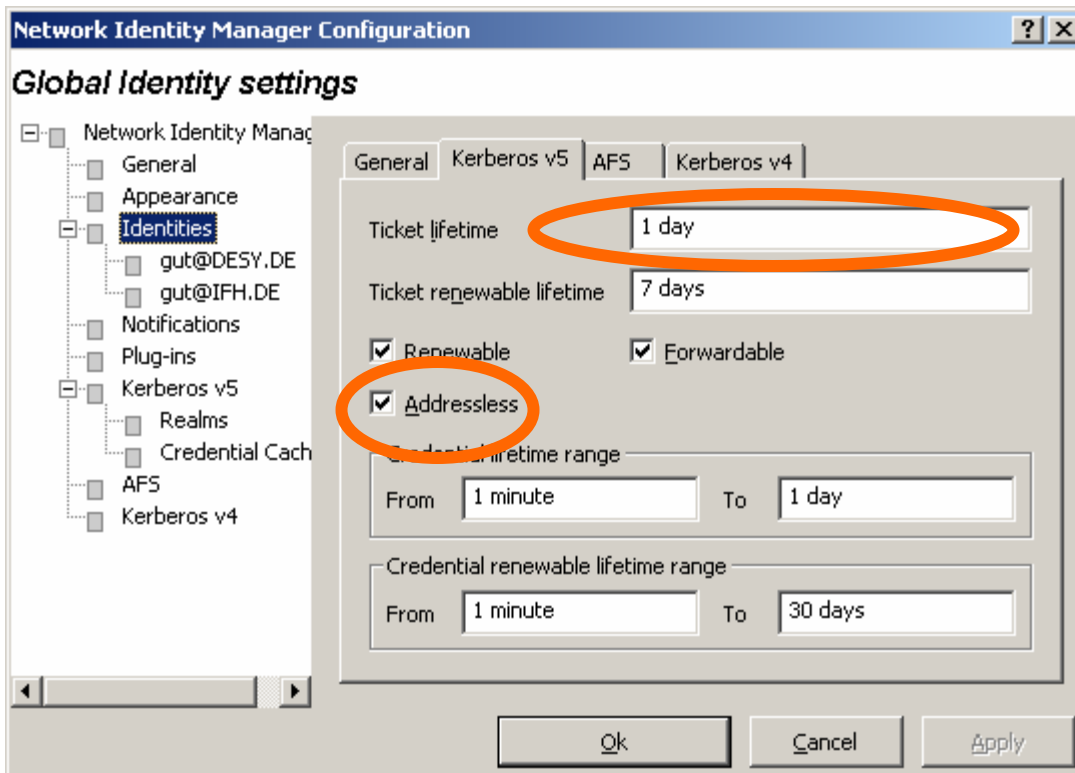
Network Identity Manager Configuration
?
X
Global Identity settings

Network Identity Manag
General
Appearance
Identities
gut@DESY.DE
gut@IFH.DE
Notifications
Plug-ins
Kerberos v5
Realms
Credential Cach
AFS
Kerberos v4

General
Kerberos v5
AFS
Kerberos v4

Ticket lifetime
1 day
Ticket renewable lifetime
7 days
Renewable
Forwardable
Addressless
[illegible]lifetime range
From
1 minute
To
1 day
Credential renewable lifetime range
From
1 minute
To
30 days

Ok
Cancel
Apply